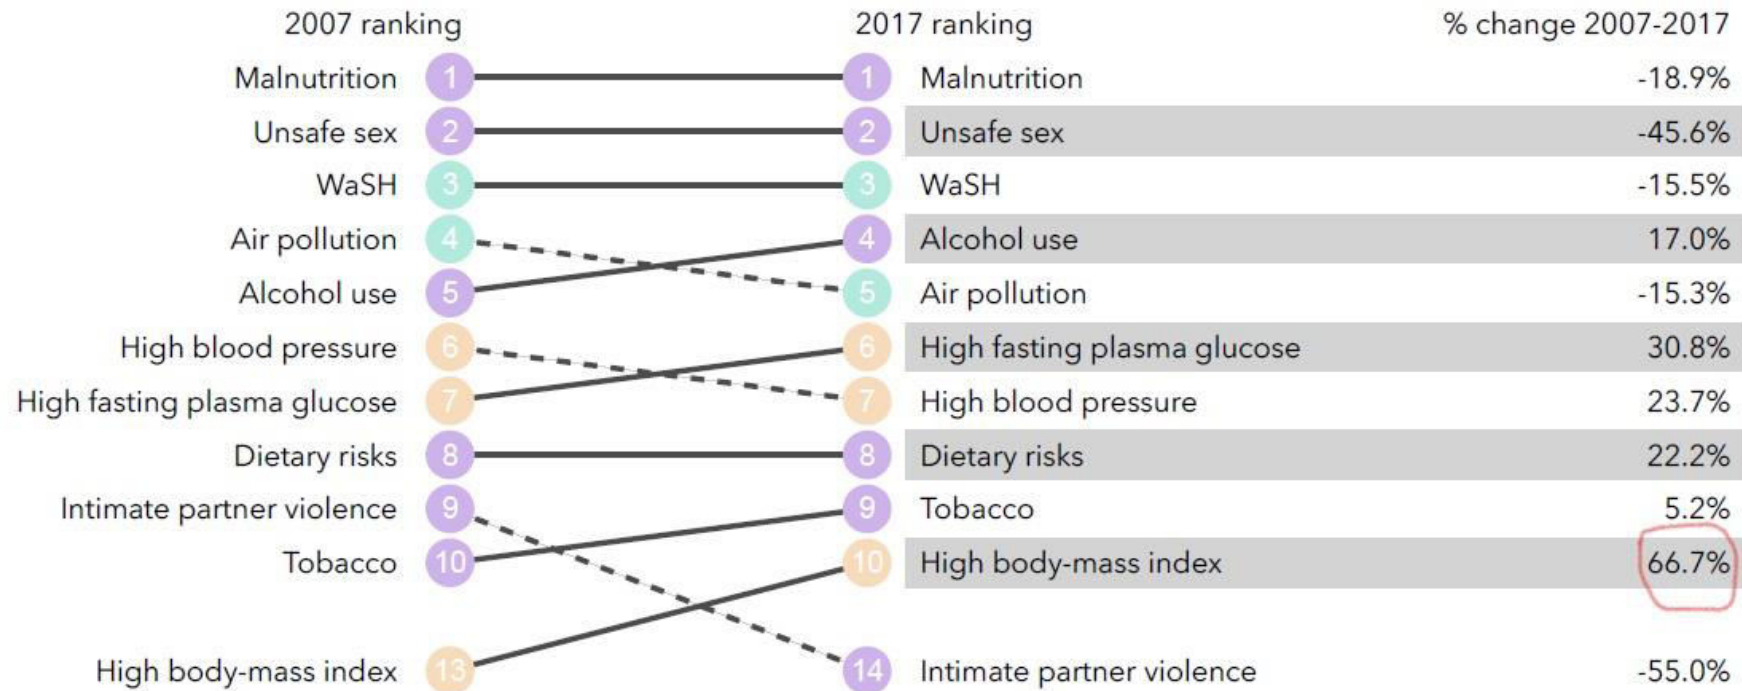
| 2007 ranking | | | 2017 ranking | % change 2007-2017 |
|---|---|---|---|---|
| Malnutrition | 1 | 1 | Malnutrition | -18.9% |
| Unsafe sex | 2 | 2 | Unsafe sex | -45.6% |
| WaSH | 3 | 3 | WaSH | -15.5% |
| Air pollution | 4 | 4 | Alcohol use | 17.0% |
| Alcohol use | 5 | 5 | Air pollution | -15.3% |
| High blood pressure | 6 | 6 | High fasting plasma glucose | 30.8% |
| High fasting plasma glucose | 7 | 7 | High blood pressure | 23.7% |
| Dietary risks | 8 | 8 | Dietary risks | 22.2% |
| Intimate partner violence | 9 | 9 | Tobacco | 5.2% |
| Tobacco | 10 | 10 | High body-mass index | 66.7% |
| High body-mass index | 13 | 14 | Intimate partner violence | -55.0% |